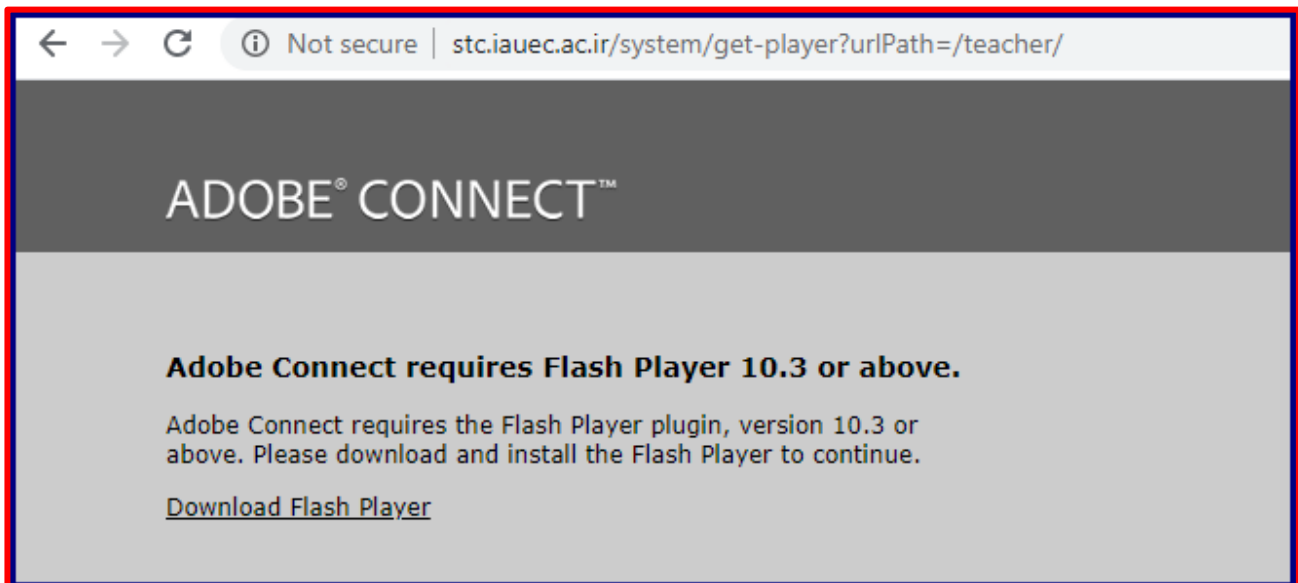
Not secure | stc.iauec.ac.ir/system/get-player?urlPath=/teacher/

ADOBE® CONNECT™

**Adobe Connect requires Flash Player 10.3 or above.**

Adobe Connect requires the Flash Player plugin, version 10.3 or above. Please download and install the Flash Player to continue.

Download Flash Player